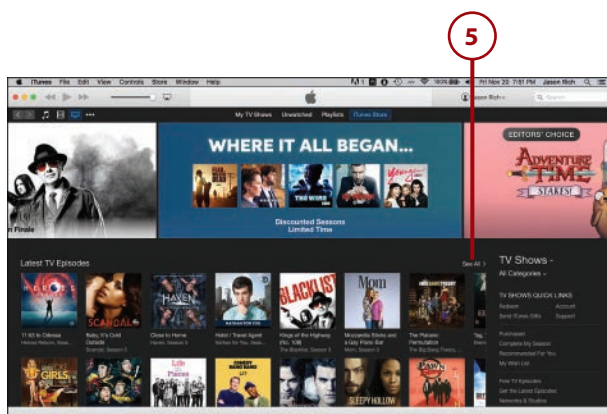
5

iTunes File Edit View Controls Store Window Help

Fri Nov 20 7:01 PM Jason Rich

Jason Rich

My TV Shows Unwatched Playlists iTunes Store

n Finale

WHERE IT ALL BEGAN...

THE WIRE

Discounted Seasons
Limited Time

EDITORS' CHOICE

ADVENTURE TIME

STAKES!

Latest TV Episodes

See All >

TV Shows

All Categories

HAVEN

SCANDAL

BLACKLIST

Mom

11-22-63 Dollessa

Bulu, It's Cold Outside

Close to Home

Habit / Travel Agent

Kings of the Highway (No. 108)

Mozzarella Sticks and Gun Accessories

The Platonic Permutation

TV SHOWS QUICK LINKS

Redeem

Account

Send iTunes Gifts

Support

Purchased

Complete My Season

Recommended For You

My Wish List

Free TV Episodes

Get the Latest Episodes

Networks & Studios

GIRLS

Life in Pieces

SLEEPY HOLLOW

PAWN STARS